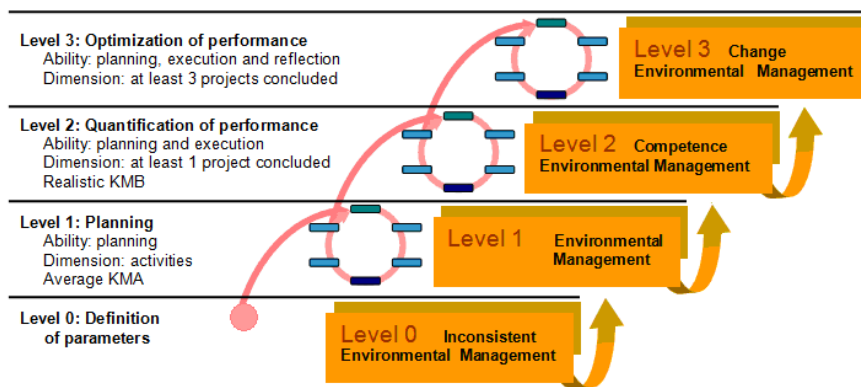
Level 3: Optimization of performance
Ability: planning, execution and reflection
Dimension: at least 3 projects concluded

Level 3 Change Environmental Management

Level 2: Quantification of performance
Ability: planning and execution
Dimension: at least 1 project concluded
Realistic KMB

Level 2 Competence Environmental Management

Level 1: Planning
Ability: planning
Dimension: activities
Average KMA

Level 1 Environmental Management

Level 0: Definition of parameters

Level 0 Inconsistent Environmental Management